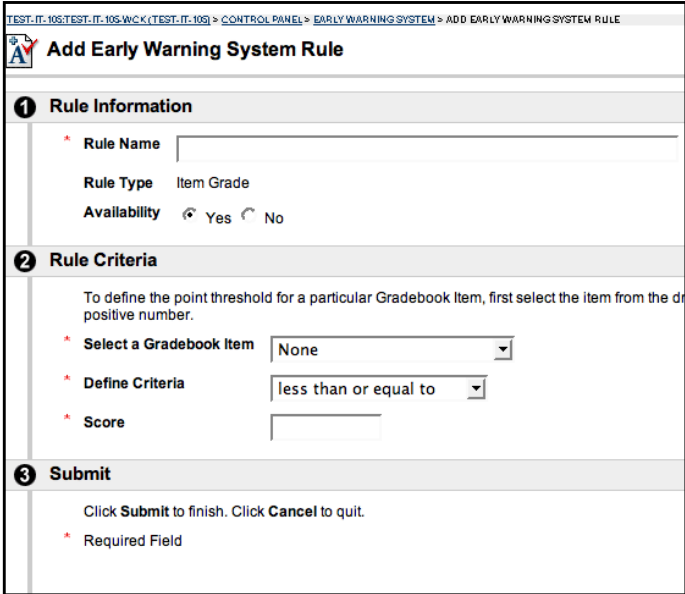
TEST-IT-105:TEST-IT-105-WCK (TEST-IT-105) > CONTROL PANEL > EARLY WARNING SYSTEM > ADD EARLY WARNING SYSTEM RULE

Add Early Warning System Rule

1 Rule Information

* Rule Name

Rule Type Item Grade

Availability Yes No

2 Rule Criteria

To define the point threshold for a particular Gradebook Item, first select the item from the dr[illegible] positive number.

* Select a Gradebook Item None

* Define Criteria less than or equal to

* Score

3 Submit

Click Submit to finish. Click Cancel to quit.

* Required Field